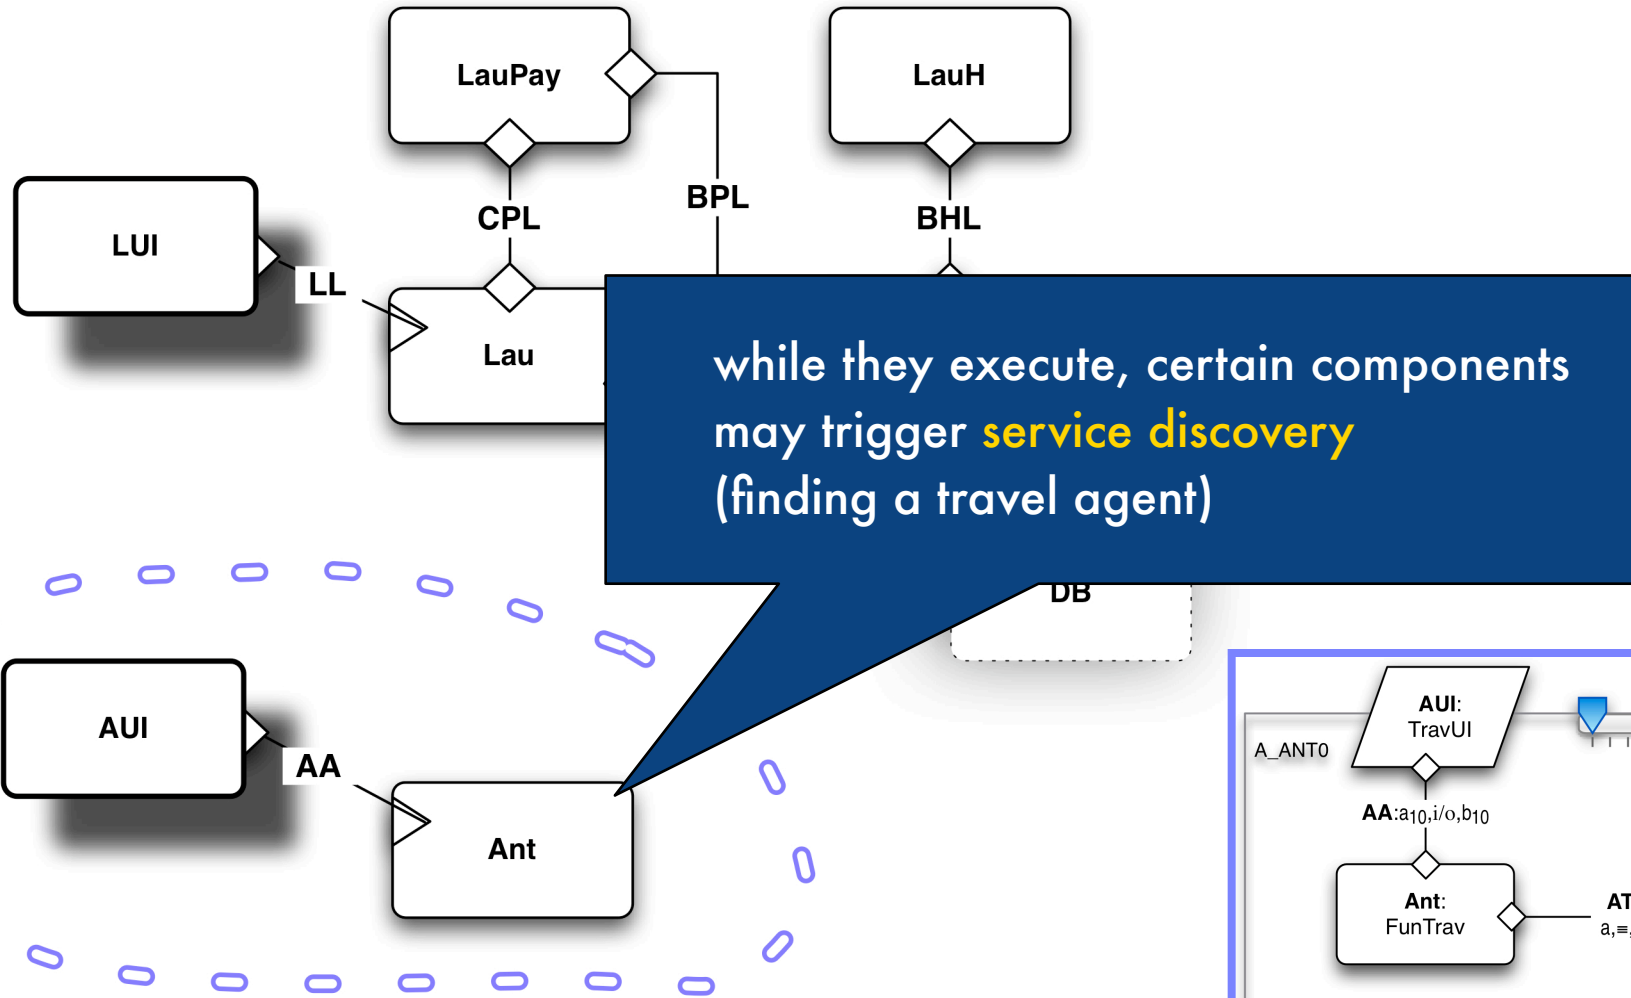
LauPay

LauH

LUI

CPL

BPL

BHL

LL

Lau

while they execute, certain components may trigger service discovery (finding a travel agent)

DB

AUI

AA

Ant

A_ANT0

AUI: TravUI

AA:$a_{10}$,i/o,$b_{10}$

Ant: FunTrav

AT

a,≡,